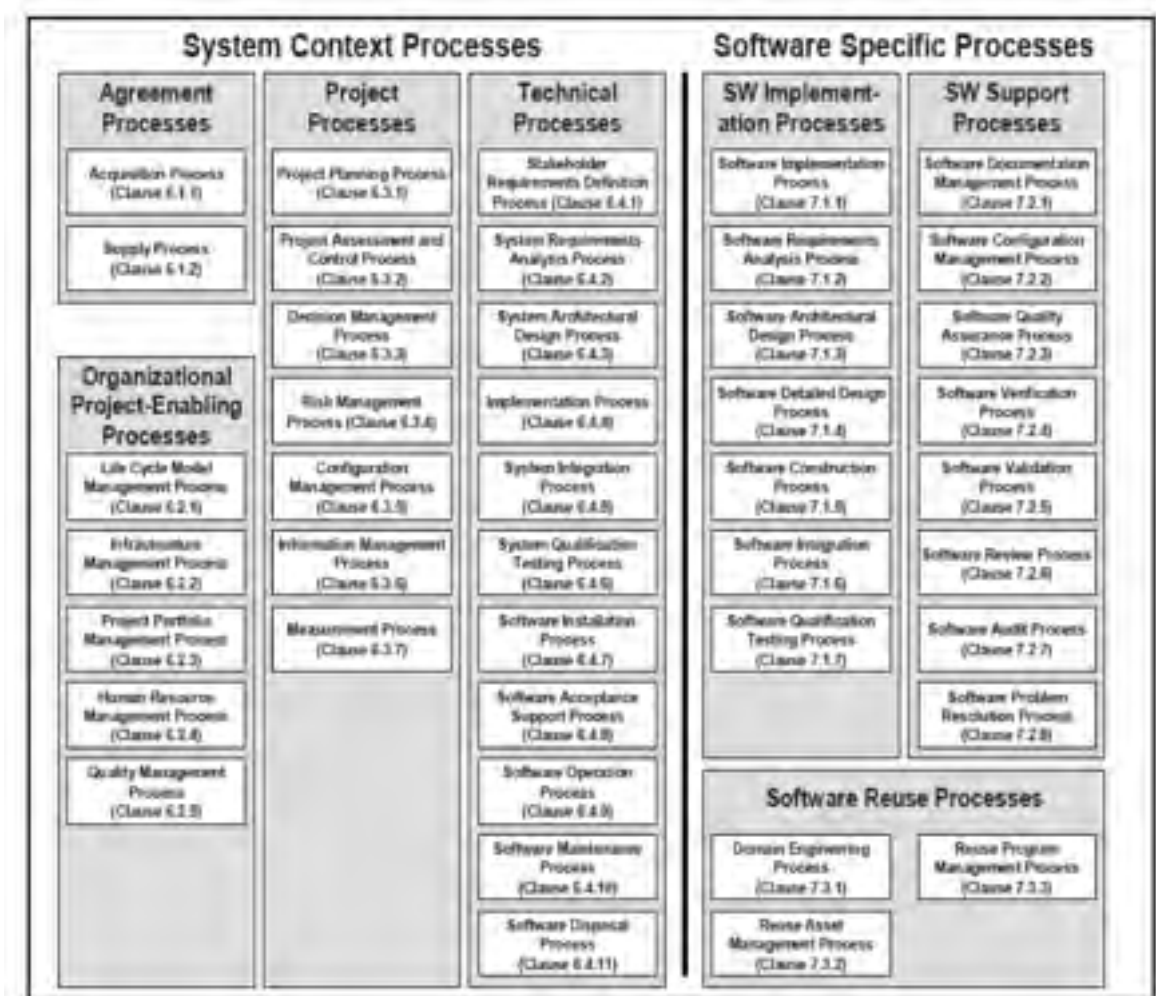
System Context Processes

Agreement Processes

Acquisition Process (Clause 6.1.1)

Supply Process (Clause 6.1.2)

Organizational Project-Enabling Processes

Life Cycle Model Management Process (Clause 6.2.1)

Infrastructure Management Process (Clause 6.2.2)

Project Portfolio Management Process (Clause 6.2.3)

Human Resource Management Process (Clause 6.2.4)

Quality Management Process (Clause 6.2.5)

Project Processes

Project Planning Process (Clause 6.3.1)

Project Assessment and Control Process (Clause 6.3.2)

Decision Management Process (Clause 6.3.3)

Risk Management Process (Clause 6.3.4)

Configuration Management Process (Clause 6.3.5)

Information Management Process (Clause 6.3.6)

Measurement Process (Clause 6.3.7)

Technical Processes

Stakeholder Requirements Definition Process (Clause 6.4.1)

System Requirements Analysis Process (Clause 6.4.2)

System Architectural Design Process (Clause 6.4.3)

Implementation Process (Clause 6.4.4)

System Integration Process (Clause 6.4.5)

System Qualification Testing Process (Clause 6.4.6)

Software Installation Process (Clause 6.4.7)

Software Acceptance Support Process (Clause 6.4.8)

Software Operation Process (Clause 6.4.9)

Software Maintenance Process (Clause 6.4.10)

Software Disposal Process (Clause 6.4.11)

Software Specific Processes

SW Implementation Processes

Software Implementation Process (Clause 7.1.1)

Software Requirements Analysis Process (Clause 7.1.2)

Software Architectural Design Process (Clause 7.1.3)

Software Detailed Design Process (Clause 7.1.4)

Software Construction Process (Clause 7.1.5)

Software Integration Process (Clause 7.1.6)

Software Qualification Testing Process (Clause 7.1.7)

SW Support Processes

Software Documentation Management Process (Clause 7.2.1)

Software Configuration Management Process (Clause 7.2.2)

Software Quality Assurance Process (Clause 7.2.3)

Software Verification Process (Clause 7.2.4)

Software Validation Process (Clause 7.2.5)

Software Review Process (Clause 7.2.6)

Software Audit Process (Clause 7.2.7)

Software Problem Resolution Process (Clause 7.2.8)

Software Reuse Processes

Domain Engineering Process (Clause 7.3.1)

Reuse Asset Management Process (Clause 7.3.2)

Reuse Program Management Process (Clause 7.3.3)